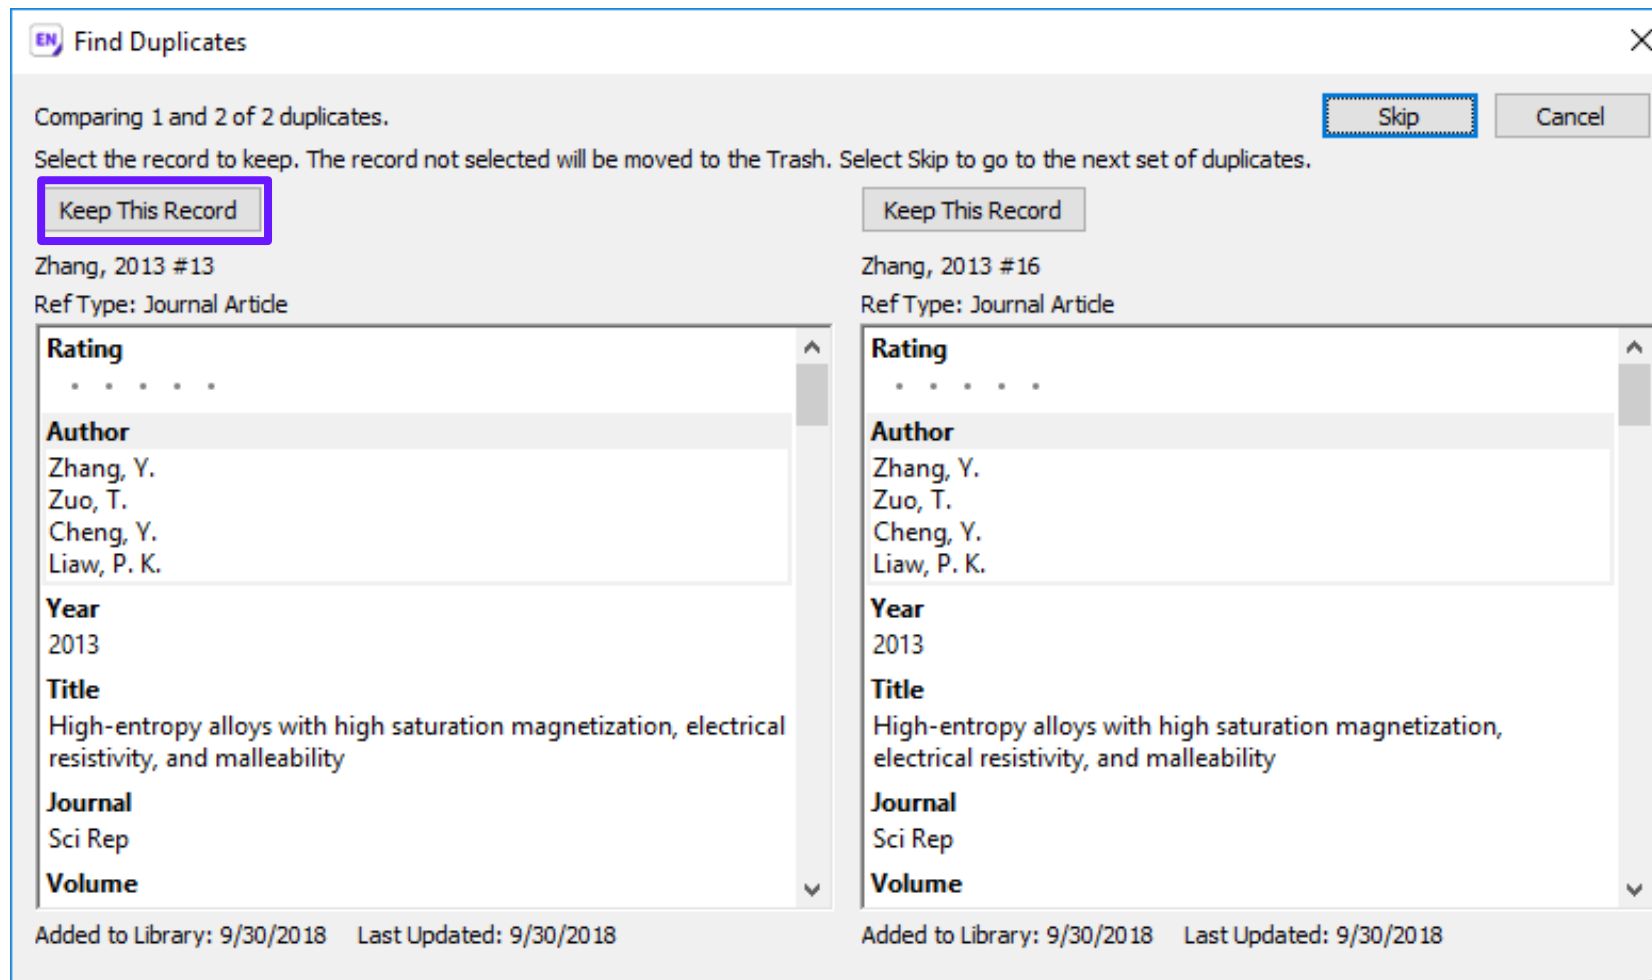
EN Find Duplicates

Comparing 1 and 2 of 2 duplicates.

Skip

Cancel

Select the record to keep. The record not selected will be moved to the Trash. Select Skip to go to the next set of duplicates.

Keep This Record

Zhang, 2013 #13

Ref Type: Journal Article

Rating

Author

Zhang, Y.
Zuo, T.
Cheng, Y.
Liaw, P. K.

Year

2013

Title

High-entropy alloys with high saturation magnetization, electrical resistivity, and malleability

Journal

Sci Rep

Volume

Added to Library: 9/30/2018 Last Updated: 9/30/2018

Keep This Record

Zhang, 2013 #16

Ref Type: Journal Article

Rating

Author

Zhang, Y.
Zuo, T.
Cheng, Y.
Liaw, P. K.

Year

2013

Title

High-entropy alloys with high saturation magnetization, electrical resistivity, and malleability

Journal

Sci Rep

Volume

Added to Library: 9/30/2018 Last Updated: 9/30/2018